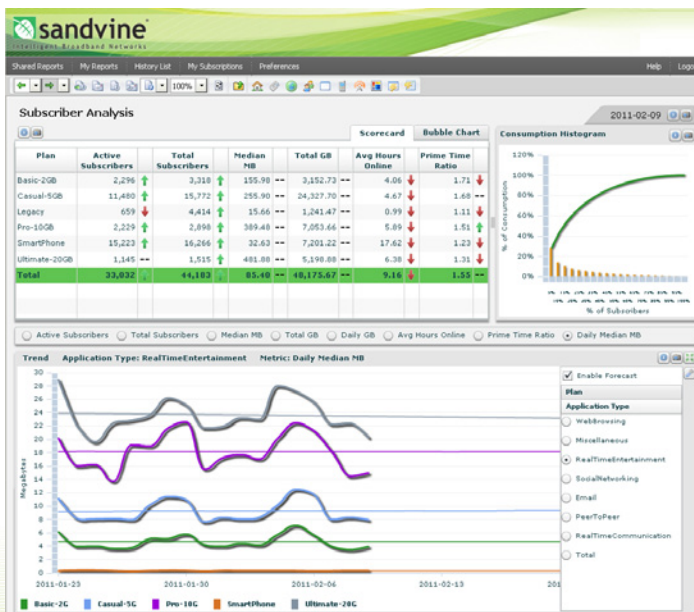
sandvine
Intelligent Broadband Networks

Shared Reports | My Reports | History List | My Subscriptions | Preferences | Help | Logo

100%

Subscriber Analysis

2011-02-09

Scorecard | Bubble Chart

| Plan | Active Subscribers | | Total Subscribers | | Median MB | | Total GB | | Avg Hours Online | | Prime Time Ratio | |
|---|---|---|---|---|---|---|---|---|---|---|---|---|
| Basic-2GB | 2,296 | ↑ | 3,318 | ↑ | 155.98 | -- | 3,152.73 | -- | 4.06 | ↓ | 1.71 | ↓ |
| Casual-5GB | 11,480 | ↑ | 15,772 | ↑ | 255.90 | -- | 24,327.70 | -- | 4.67 | ↓ | 1.68 | -- |
| Legacy | 659 | ↓ | 4,414 | ↑ | 15.66 | -- | 1,241.47 | -- | 0.99 | ↓ | 1.11 | ↓ |
| Pro-10GB | 2,229 | ↑ | 2,898 | ↑ | 389.48 | -- | 7,053.66 | -- | 5.89 | ↓ | 1.51 | ↑ |
| SmartPhone | 15,223 | ↑ | 16,266 | ↑ | 32.63 | -- | 7,201.22 | -- | 17.62 | ↓ | 1.23 | ↓ |
| Ultimate-20GB | 1,145 | -- | 1,515 | ↑ | 481.88 | -- | 5,198.88 | -- | 6.38 | ↓ | 1.31 | ↓ |
| Total | 33,032 | | 44,183 | | 85.40 | -- | 48,175.67 | -- | 9.16 | ↓ | 1.55 | -- |

Consumption Histogram

120%
100%
80%
60%
40%
20%
0%
% of Consumption
% of Subscribers

Active Subscribers | Total Subscribers | Median MB | Total GB | Daily GB | Avg Hours Online | Prime Time Ratio | Daily Median MB

Trend   Application Type: RealTimeEntertainment   Metric: Daily Median MB

30
28
26
24
22
20
18
16
14
12
10
8
6
4
2
0
Megabytes

2011-01-23   2011-01-30   2011-02-06   2011-02-13

Basic-2G   Casual-5G   Pro-10G   SmartPhone   Ultimate-20G

Enable Forecast
Plan
Application Type
WebBrowsing
Miscellaneous
RealTimeEntertainment
SocialNetworking
Email
PeerToPeer
RealTimeCommunication
Total